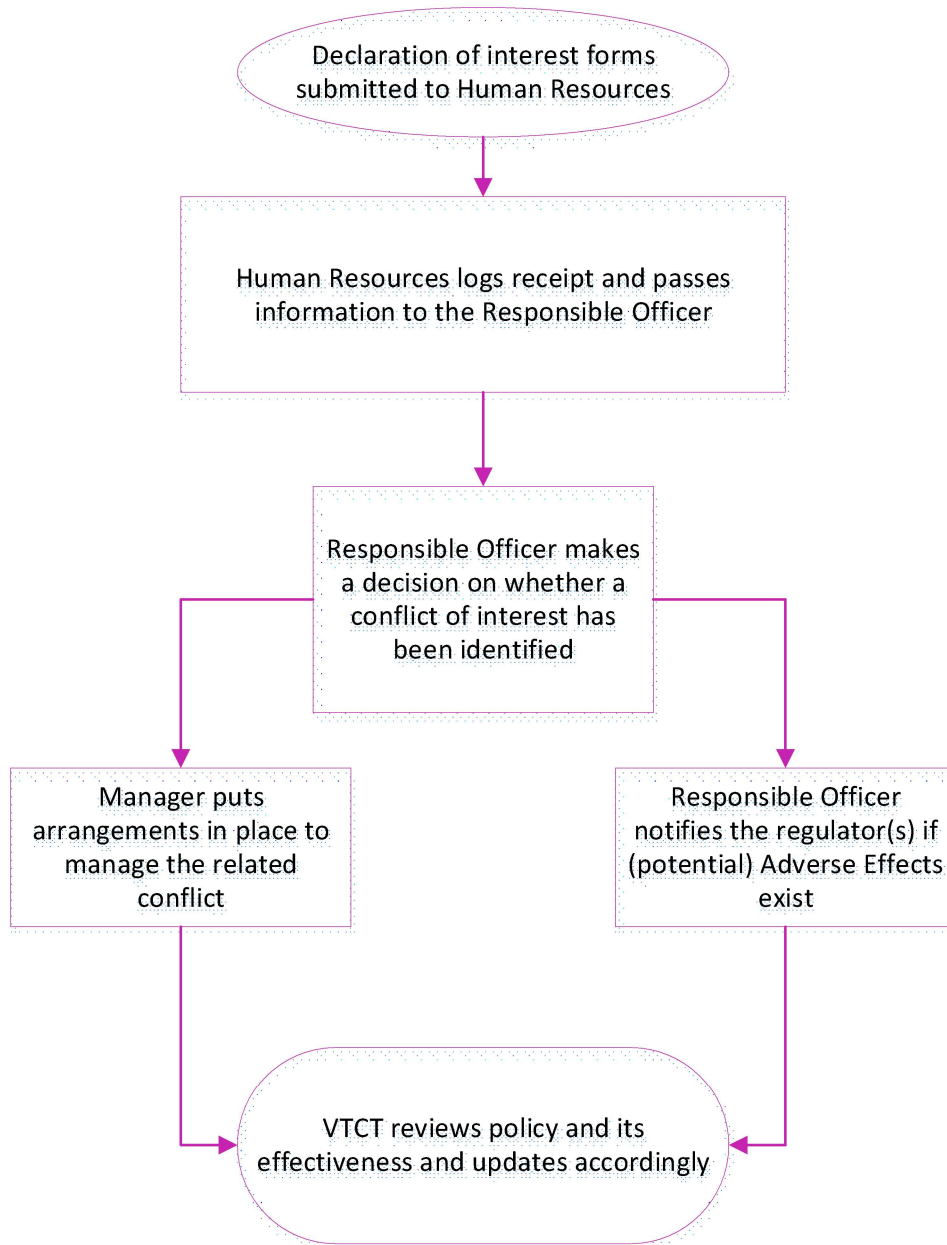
Declaration of interest forms submitted to Human Resources

Human Resources logs receipt and passes information to the Responsible Officer

Responsible Officer makes a decision on whether a conflict of interest has been identified

Manager puts arrangements in place to manage the related conflict

Responsible Officer notifies the regulator(s) if (potential) Adverse Effects exist

VTCT reviews policy and its effectiveness and updates accordingly